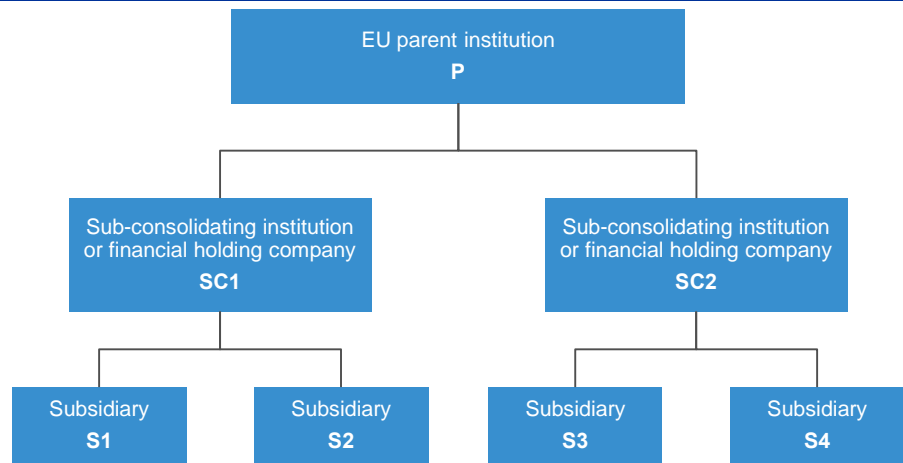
EU parent institution
P

Sub-consolidating institution or financial holding company
SC1

Sub-consolidating institution or financial holding company
SC2

Subsidiary
S1

Subsidiary
S2

Subsidiary
S3

Subsidiary
S4